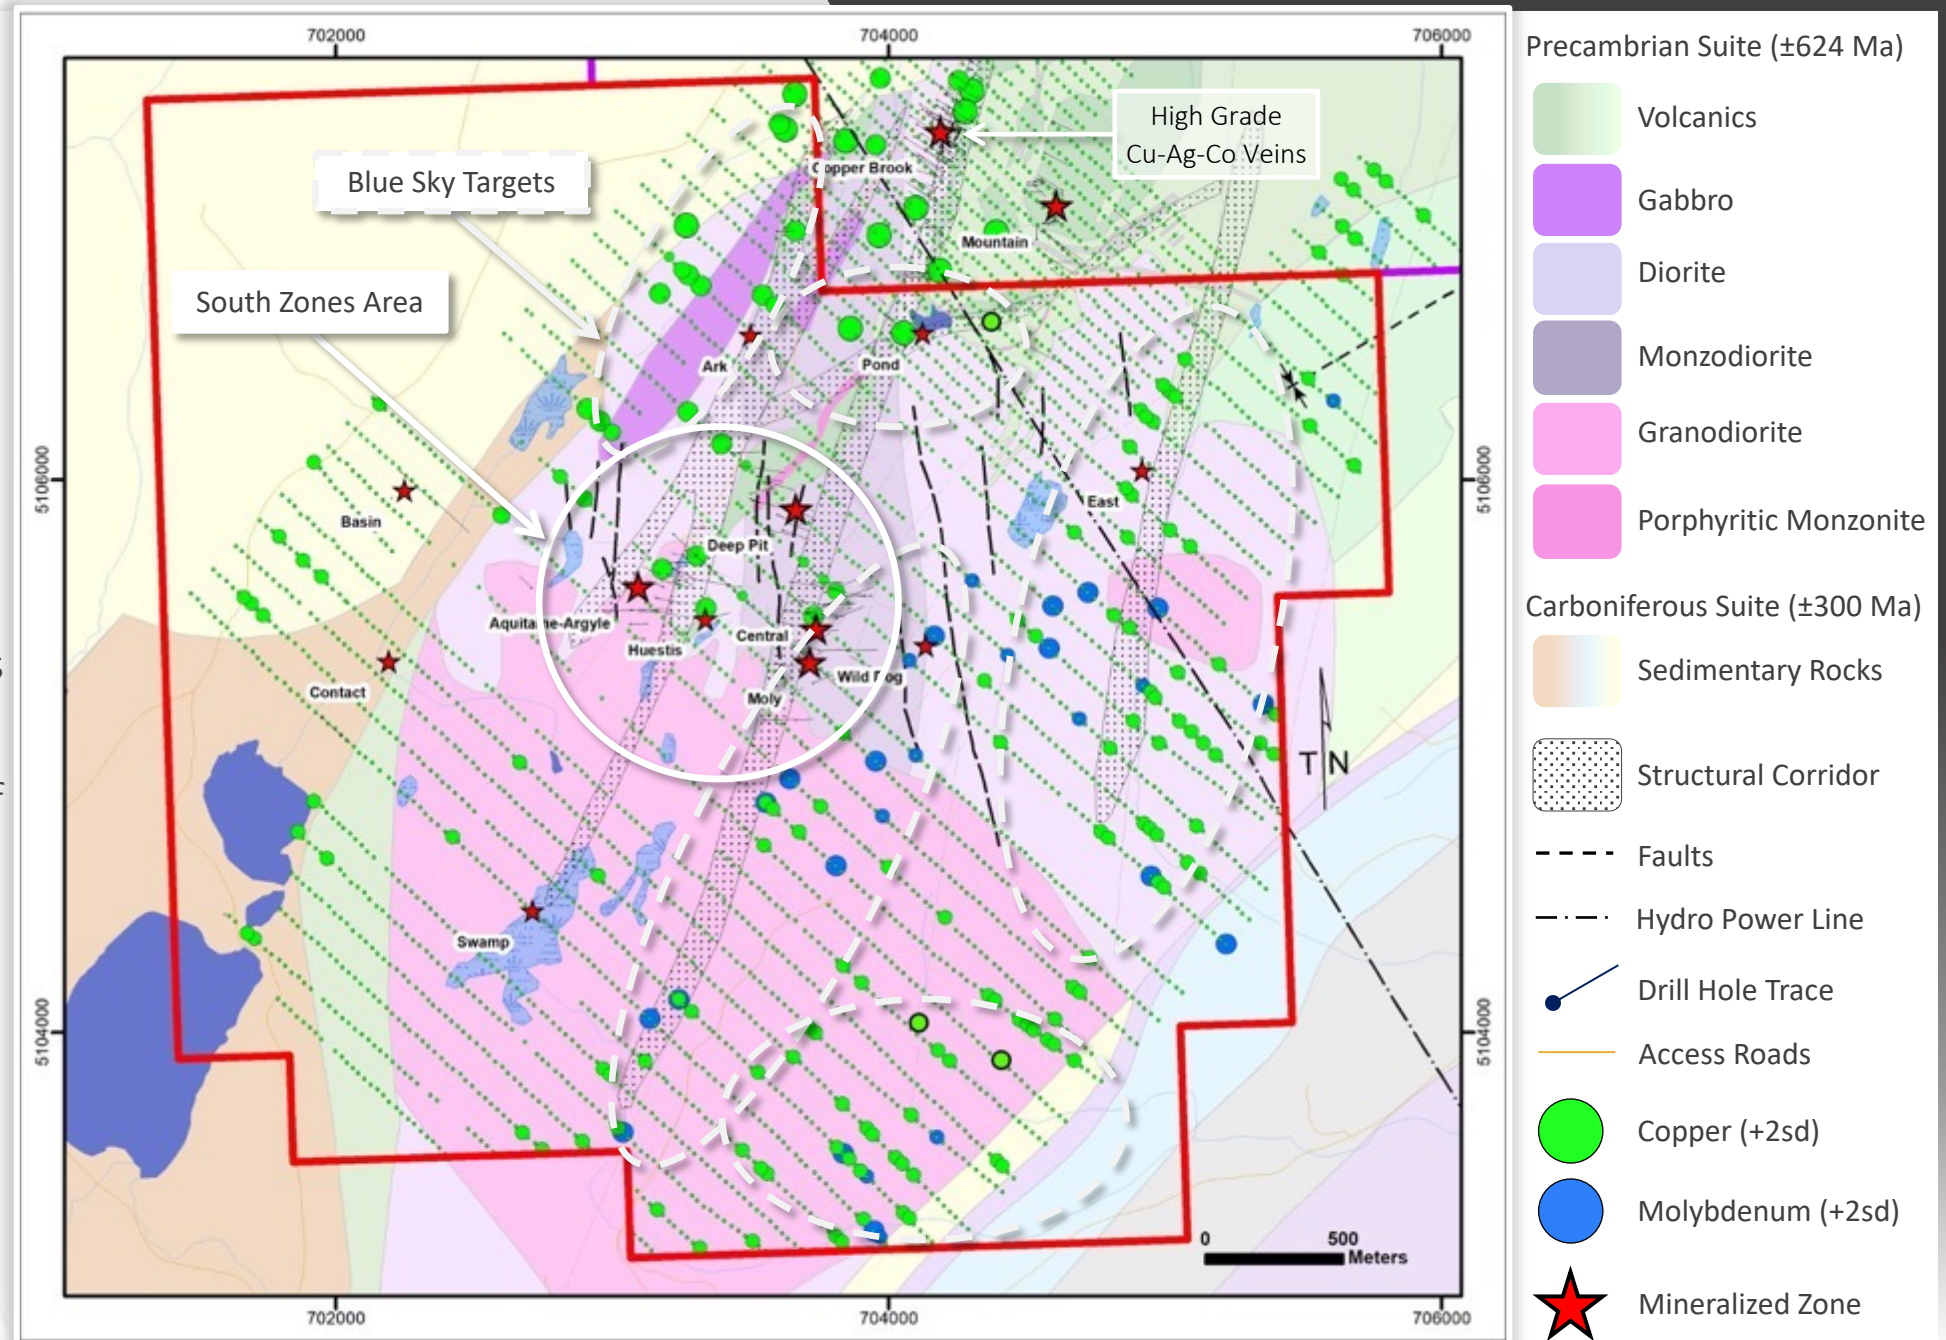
702000
704000
706000
5106000
5104000
702000
704000
706000
5106000
5104000

High Grade Cu-Ag-Co Veins
Blue Sky Targets
South Zones Area
Copper Brook
Mountain
Ark
Pond
Basin
East
Deep Pit
Aquita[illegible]e-Argyle
Huestis
Central
Wild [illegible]og
Moly
Contact
Swamp
T N
0
500
Meters

Precambrian Suite (±624 Ma)
Volcanics
Gabbro
Diorite
Monzodiorite
Granodiorite
Porphyritic Monzonite
Carboniferous Suite (±300 Ma)
Sedimentary Rocks
Structural Corridor
Faults
Hydro Power Line
Drill Hole Trace
Access Roads
Copper (+2sd)
Molybdenum (+2sd)
Mineralized Zone